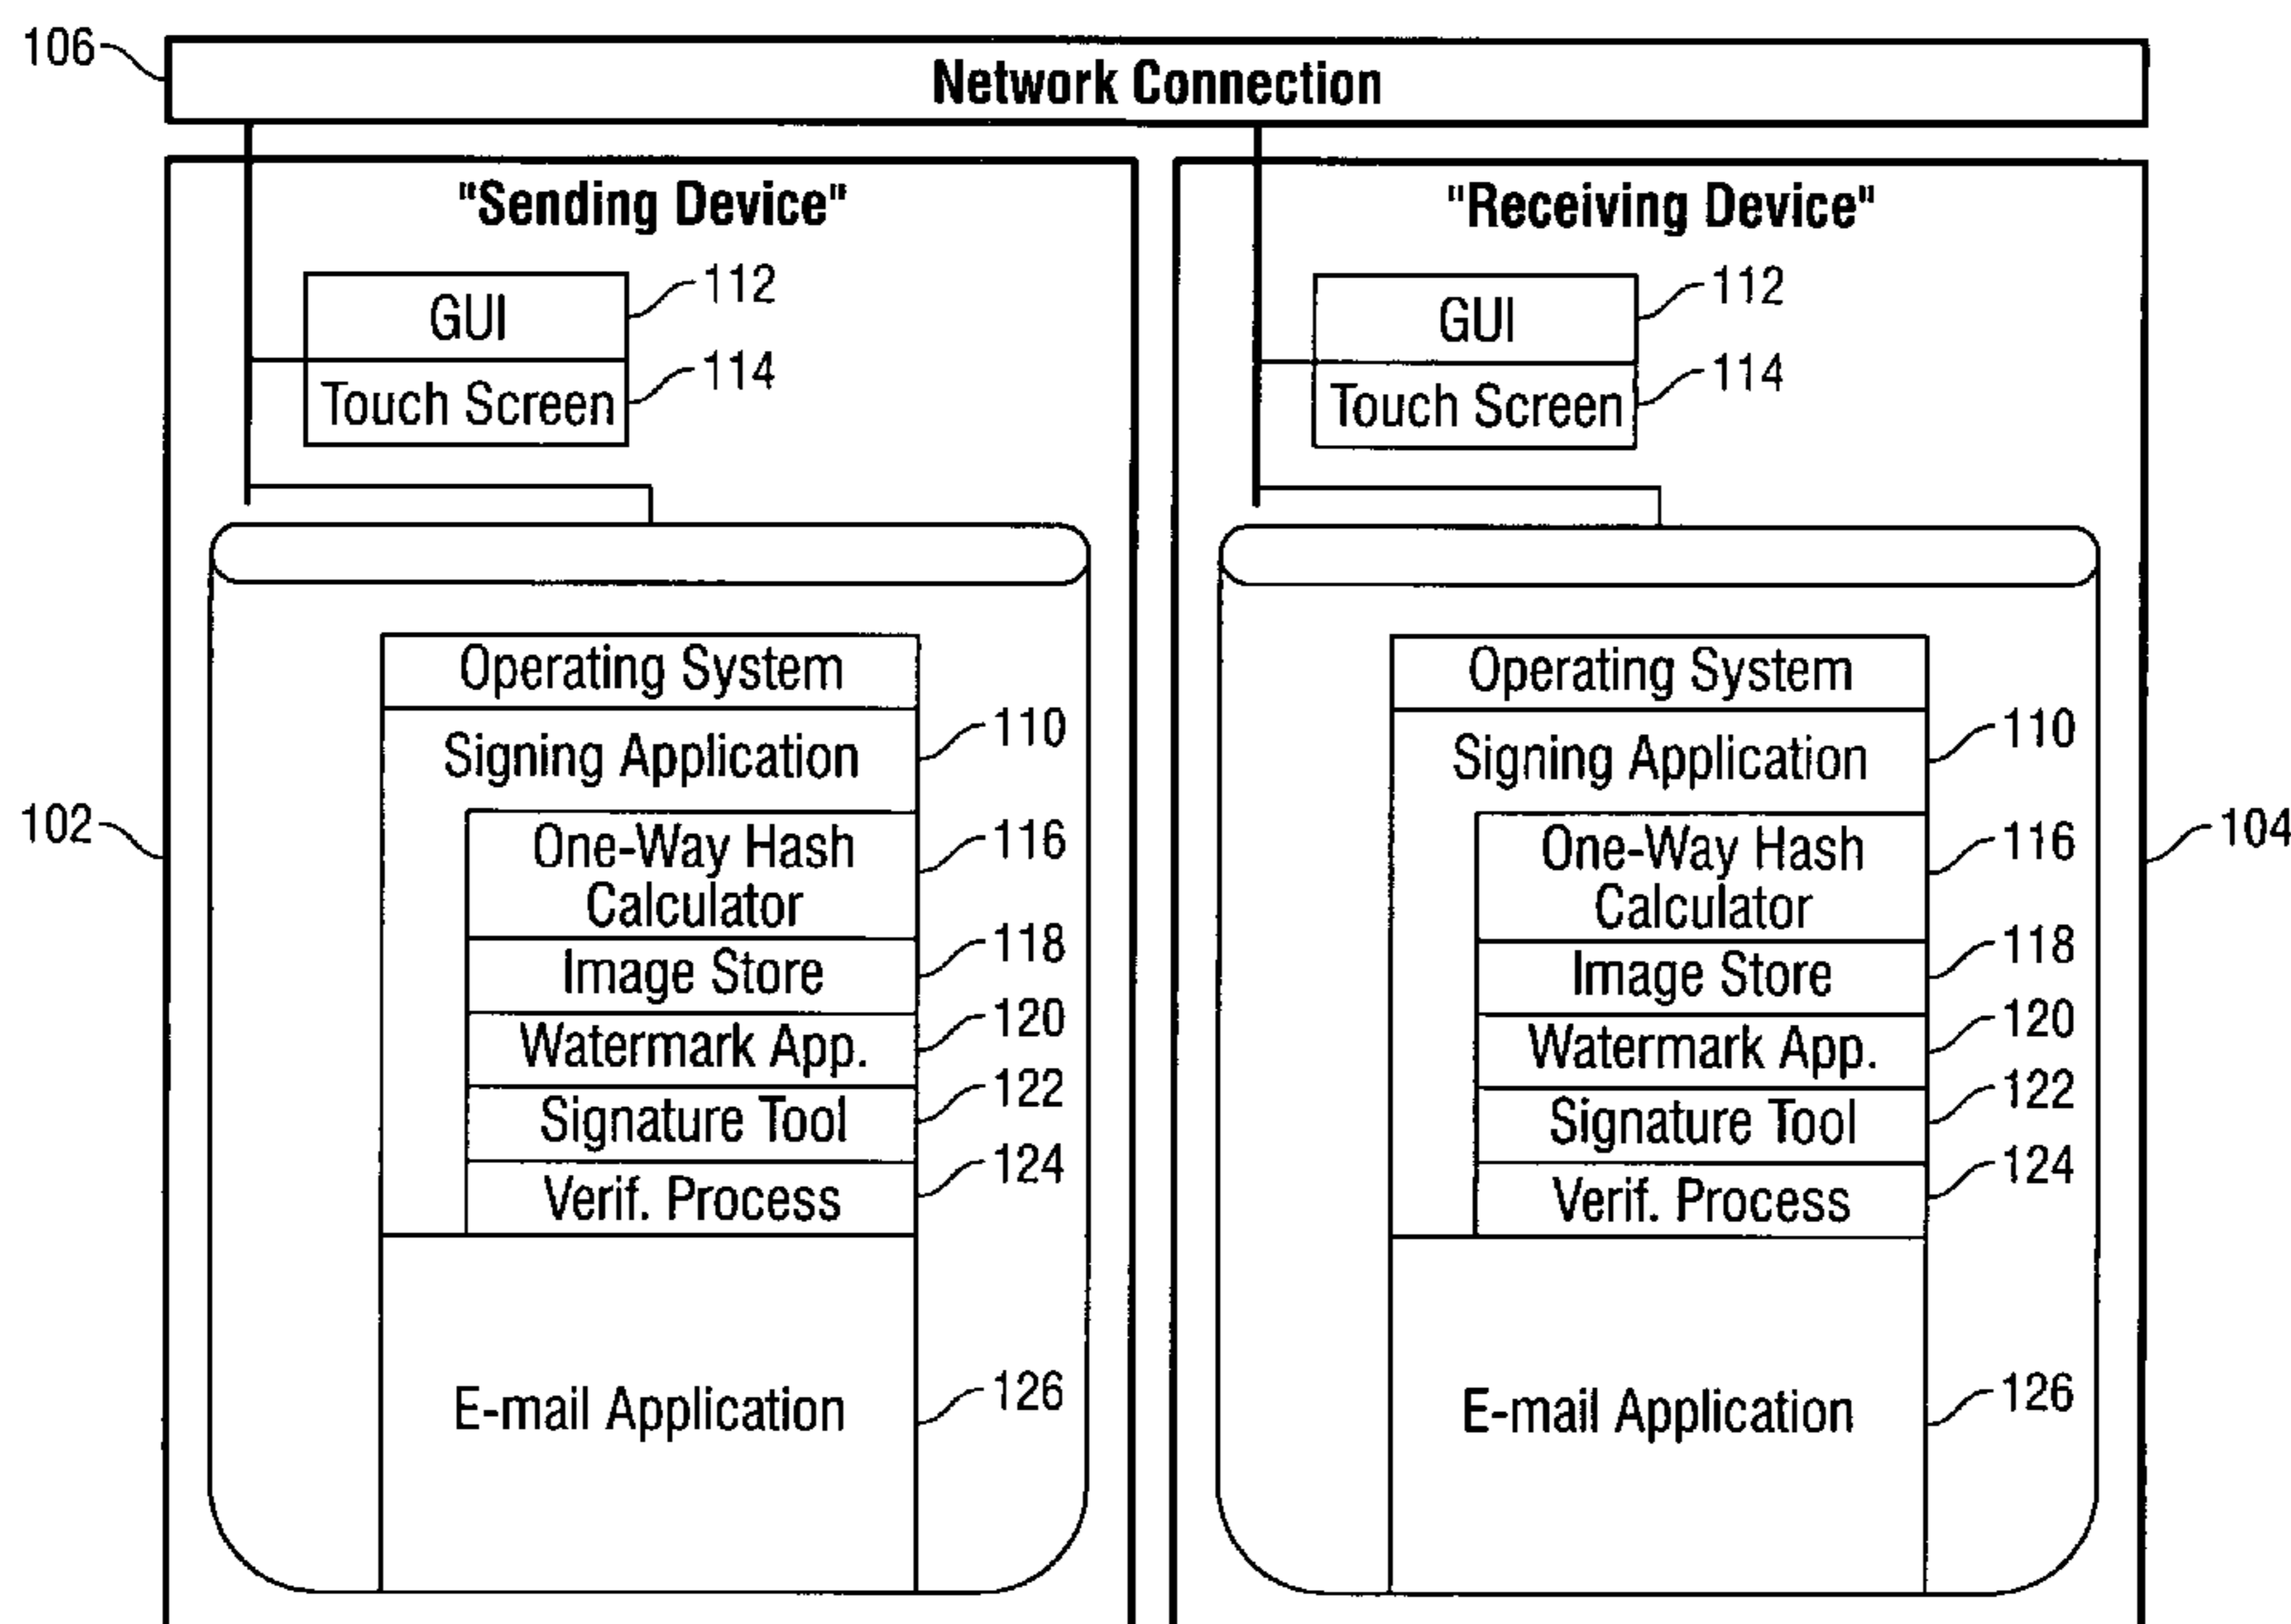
106
Network Connection

102
"Sending Device"
GUI
112
Touch Screen
114
Operating System
Signing Application
110
One-Way Hash Calculator
116
Image Store
118
Watermark App.
120
Signature Tool
122
Verif. Process
124
E-mail Application
126

"Receiving Device"
104
GUI
112
Touch Screen
114
Operating System
Signing Application
110
One-Way Hash Calculator
116
Image Store
118
Watermark App.
120
Signature Tool
122
Verif. Process
124
E-mail Application
126